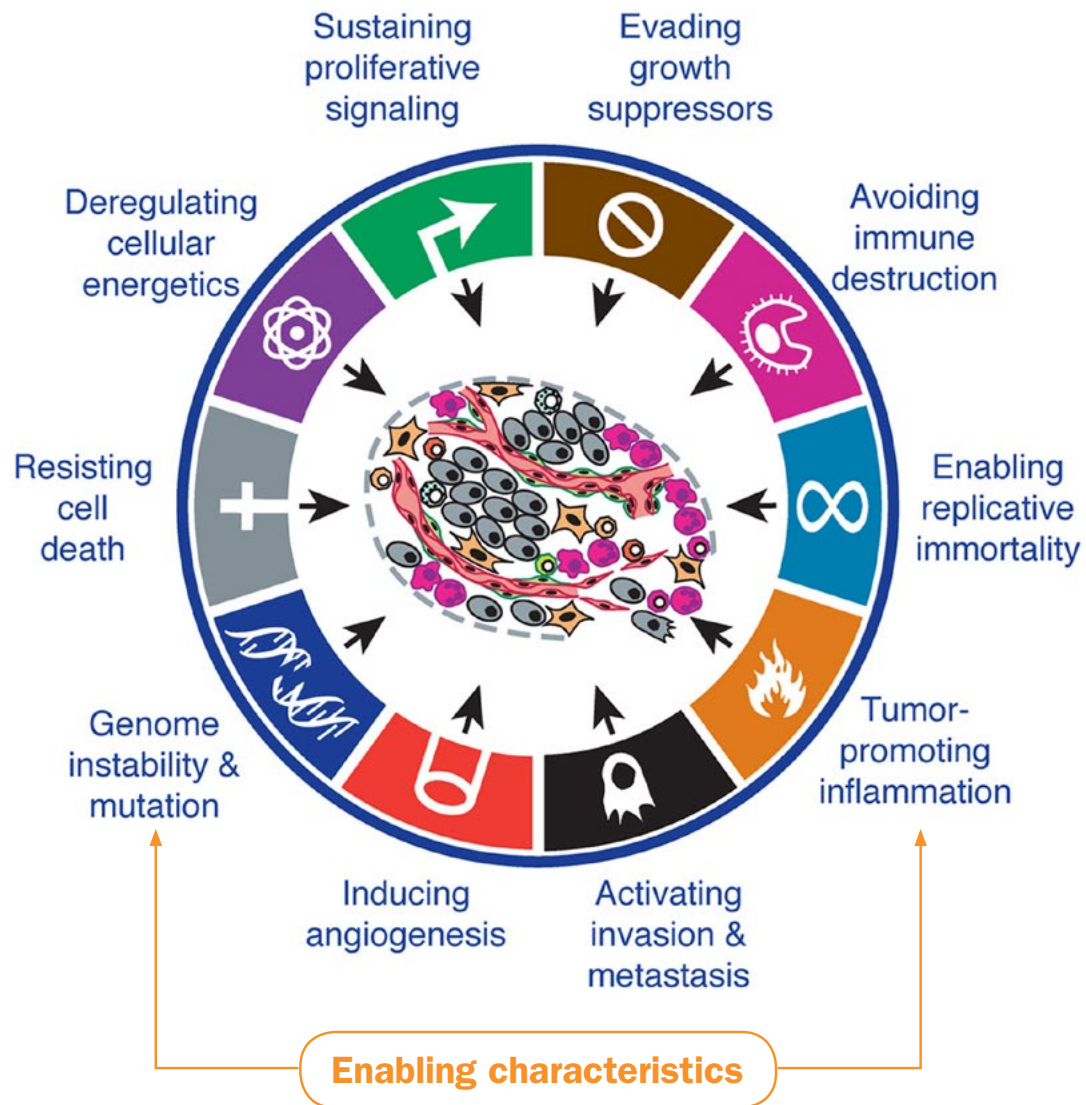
Sustaining proliferative signaling

Evading growth suppressors

Deregulating cellular energetics

Avoiding immune destruction

Resisting cell death

Enabling replicative immortality

Genome instability & mutation

Tumor-promoting inflammation

Inducing angiogenesis

Activating invasion & metastasis

Enabling characteristics